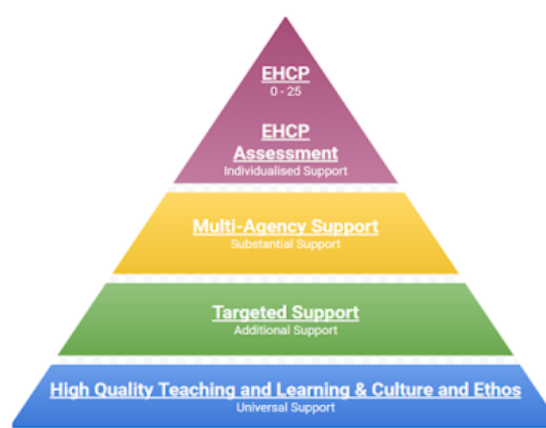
EHCP
0 - 25

EHCP
Assessment
Individualised Support

Multi-Agency Support
Substantial Support

Targeted Support
Additional Support

High Quality Teaching and Learning & Culture and Ethos
Universal Support